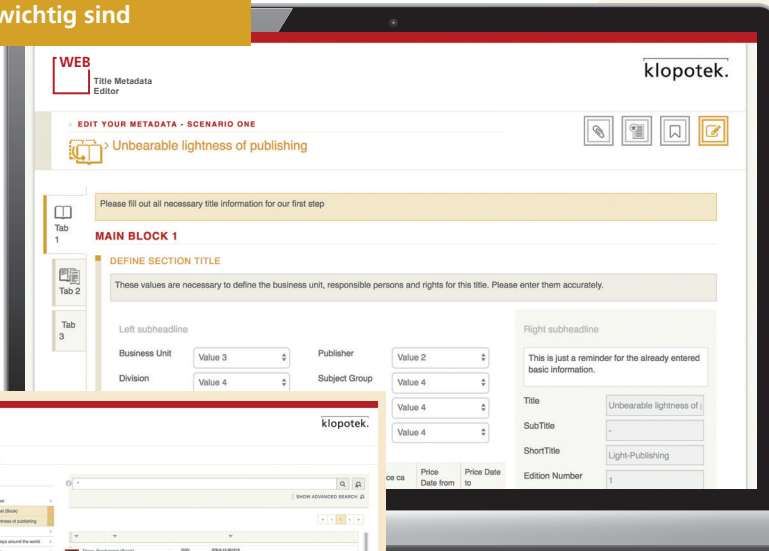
wichtig sind

WEB
Title Metadata Editor

klopotek.

› EDIT YOUR METADATA - SCENARIO ONE

› Unbearable lightness of publishing

Tab 1

Tab 2

Tab 3

Please fill out all necessary title information for our first step

MAIN BLOCK 1

DEFINE SECTION TITLE

These values are necessary to define the business unit, responsible persons and rights for this title. Please enter them accurately.

Left subheadline

Business Unit | Value 3
Division | Value 4
Publisher | Value 2
Subject Group | Value 4
Value 4
Value 4

Right subheadline

This is just a reminder for the already entered basic information.

Title | Unbearable lightness of
SubTitle | -
ShortTitle | Light-Publishing
Edition Number | 1

klopotek.

SHOW ADVANCED SEARCH

Price ca | Price Date from | Price Date to

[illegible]